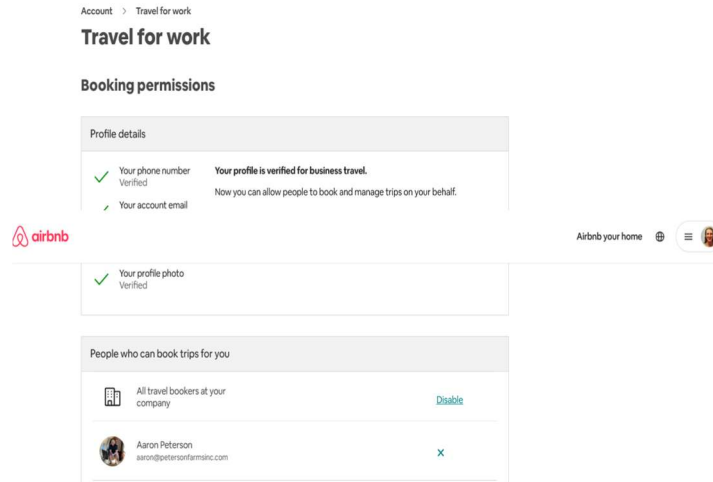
Account > Travel for work

Travel for work

Booking permissions

Profile details

Your phone number
Verified

Your profile is verified for business travel.

Now you can allow people to book and manage trips on your behalf.

Your account email

airbnb

Airbnb your home

Your profile photo
Verified

People who can book trips for you

All travel bookers at your company

Disable

Aaron Peterson
aaron@petersonfarmsinc.com

×